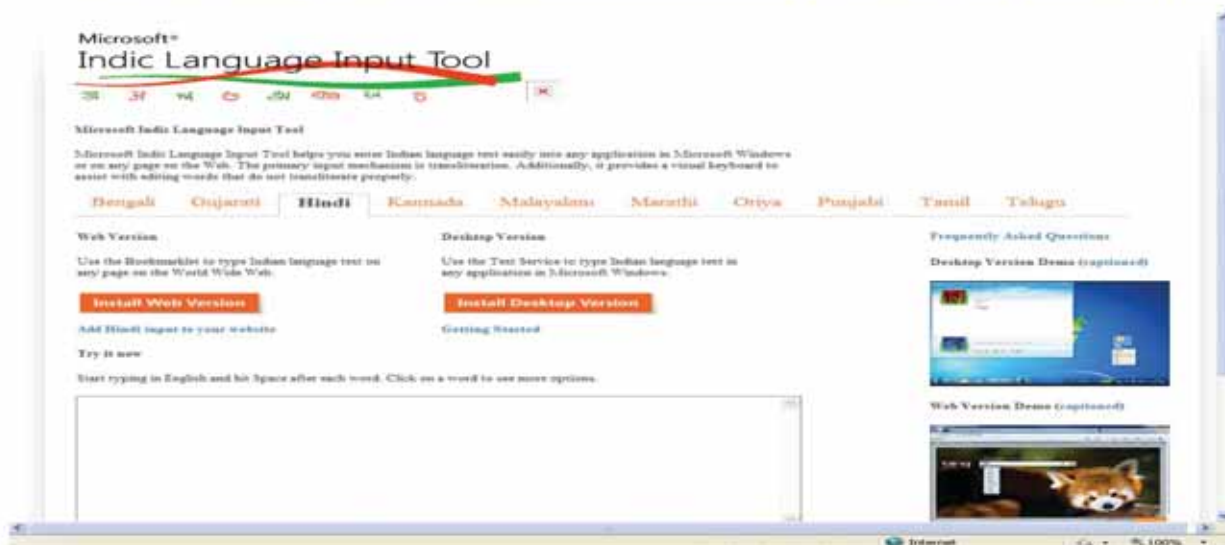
Microsoft®
Indic Language Input Tool

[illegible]

Microsoft Indic Language Input Tool

Microsoft Indic Language Input Tool helps you enter Indian language text easily into any application in Microsoft Windows or on any page on the Web. The primary input mechanism is transliteration. Additionally, it provides a visual keyboard to assist with editing words that do not transliterate properly.

Bengali | Gujarati | Hindi | Kannada | Malayalam | Marathi | Oriya | Punjabi | Tamil | Telugu

Web Version

Use the Bookmarklet to type Indian language text on any page on the World Wide Web.

Install Web Version

Add Hindi input to your website

Desktop Version

Use the Text Service to type Indian language text in any application in Microsoft Windows.

Install Desktop Version

Getting Started

Try it now

Start typing in English and hit Space after each word. Click on a word to see more options.

Frequently Asked Questions

Desktop Version Demo (captioned)

Web Version Demo (captioned)

Internet

100%